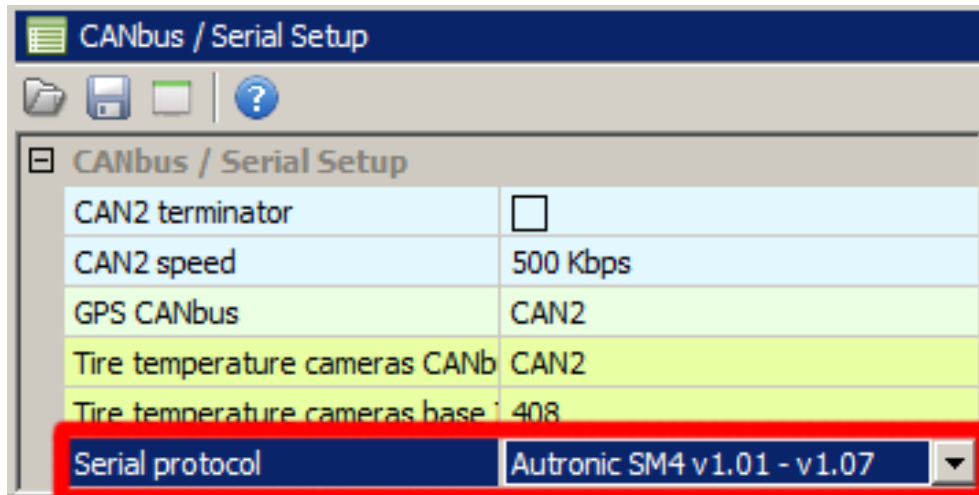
CANbus / Serial Setup

⊟ CANbus / Serial Setup

| | |
|---|---|
| CAN2 terminator | |
| CAN2 speed | 500 Kbps |
| GPS CANbus | CAN2 |
| Tire temperature cameras CANb | CAN2 |
| Tire temperature cameras base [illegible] | 408 |
| Serial protocol | Autronic SM4 v1.01 - v1.07 |